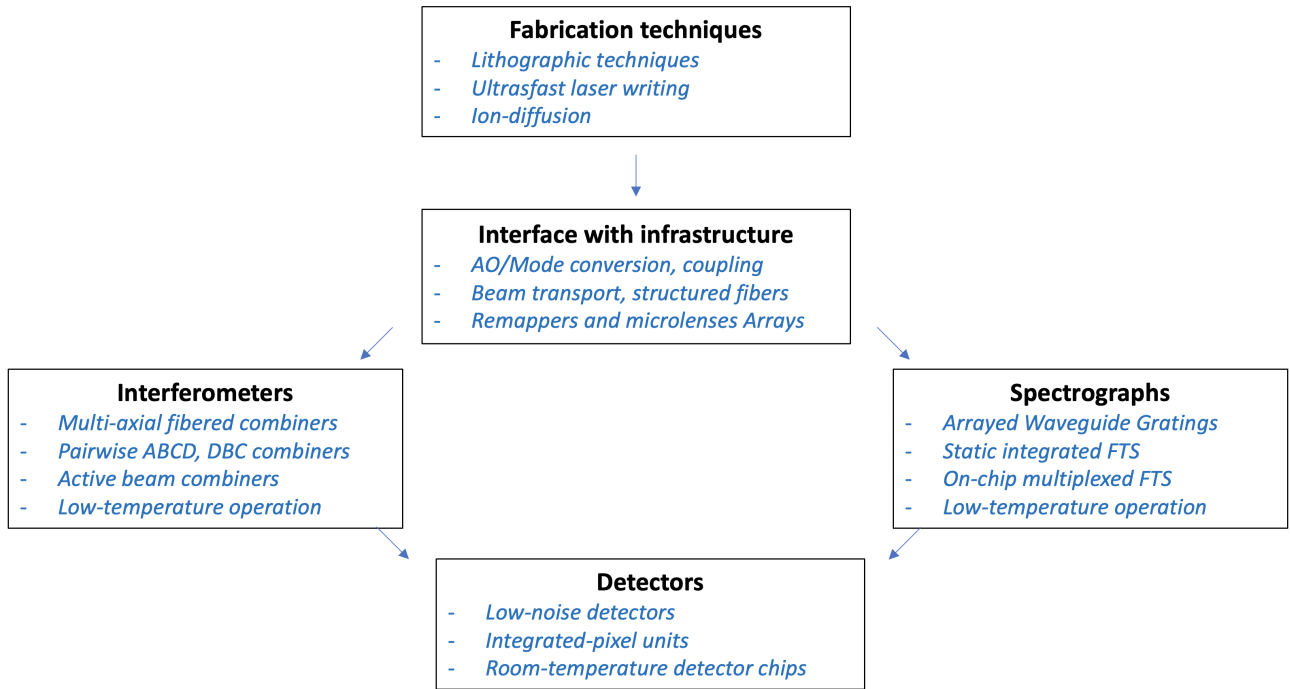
Fabrication techniques
- Lithographic techniques
- Ultrasfast laser writing
- Ion-diffusion

Interface with infrastructure
- AO/Mode conversion, coupling
- Beam transport, structured fibers
- Remappers and microlenses Arrays

Interferometers
- Multi-axial fibered combiners
- Pairwise ABCD, DBC combiners
- Active beam combiners
- Low-temperature operation

Spectrographs
- Arrayed Waveguide Gratings
- Static integrated FTS
- On-chip multiplexed FTS
- Low-temperature operation

Detectors
- Low-noise detectors
- Integrated-pixel units
- Room-temperature detector chips